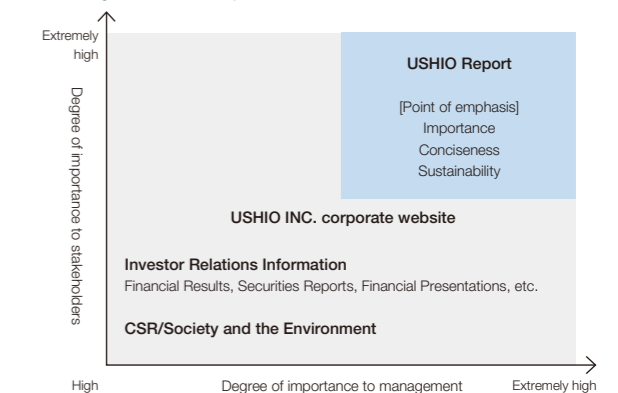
Extremely high

Degree of importance to stakeholders

USHIO Report

[Point of emphasis]
Importance
Conciseness
Sustainability

USHIO INC. corporate website

Investor Relations Information
Financial Results, Securities Reports, Financial Presentations, etc.

CSR/Society and the Environment

High

Degree of importance to management

Extremely high